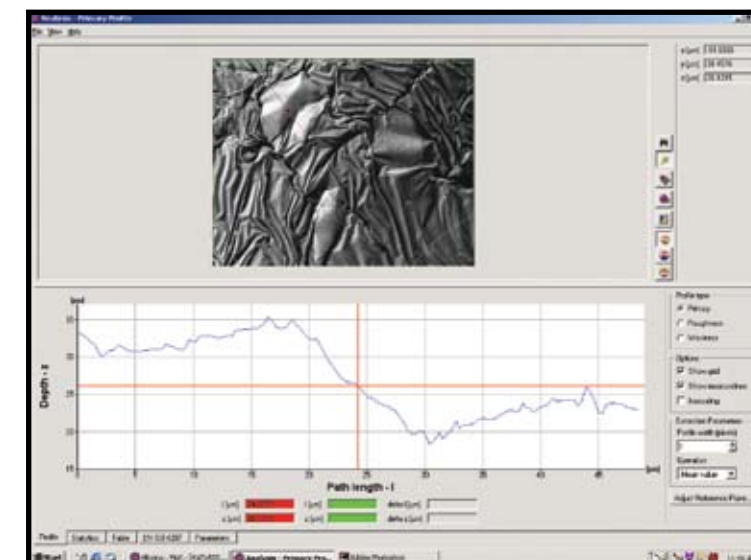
Depth - z

Path length - l

Profile type
Primary
Roughness
Waviness

Options
Show grid
Show measure lines
Averaging

Extraction Parameters
Profile width (points)

Mean value

Adjust Reference Plane...

Profile | Statistics | Table | Parameters